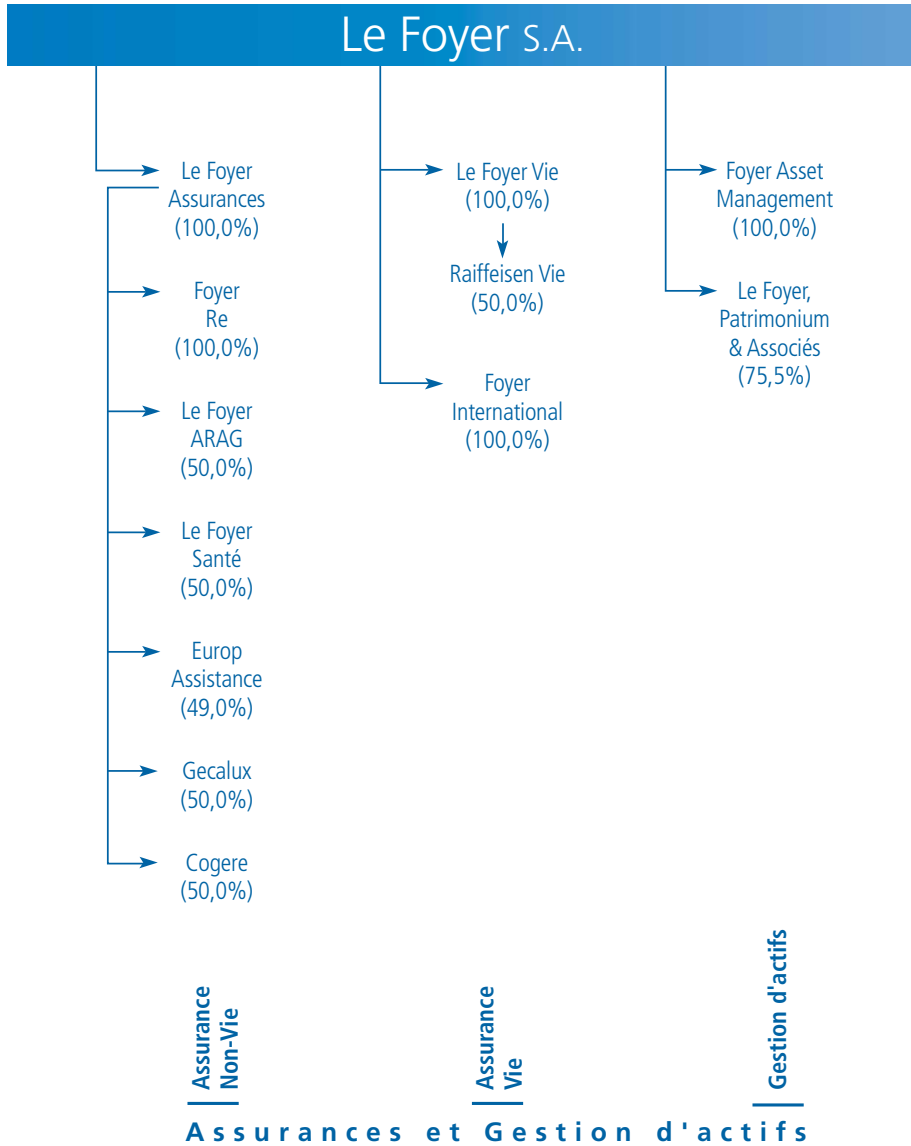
Le Foyer S.A.

Le Foyer Assurances (100,0%)

Foyer Re (100,0%)

Le Foyer ARAG (50,0%)

Le Foyer Santé (50,0%)

Europ Assistance (49,0%)

Gecalux (50,0%)

Cogere (50,0%)

Le Foyer Vie (100,0%)

Raiffeisen Vie (50,0%)

Foyer International (100,0%)

Foyer Asset Management (100,0%)

Le Foyer, Patrimonium & Associés (75,5%)

Assurance Non-Vie

Assurance Vie

Gestion d'actifs

Assurances et Gestion d'actifs